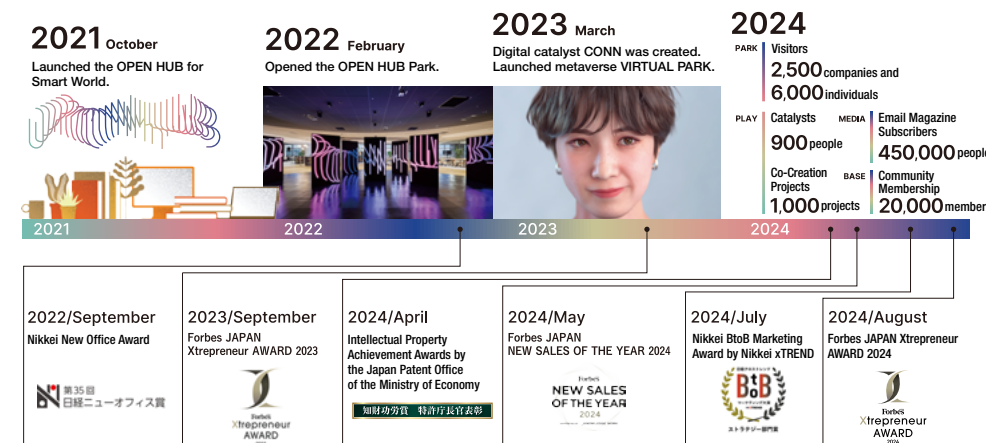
2021 October
Launched the OPEN HUB for Smart World.

2022 February
Opened the OPEN HUB Park.

2023 March
Digital catalyst CONN was created.
Launched metaverse VIRTUAL PARK.

2024
PARK Visitors
2,500 companies and
6,000 individuals

PLAY Catalysts
900 people

Co-Creation Projects
1,000 projects

MEDIA Email Magazine Subscribers
450,000 people

BASE Community Membership
20,000 members

2021 2022 2023 2024

2022/September
Nikkei New Office Award
第35回 日経ニューオフィス賞

2023/September
Forbes JAPAN Xtrepreneur AWARD 2023
Forbes Xtrepreneur AWARD

2024/April
Intellectual Property Achievement Awards by the Japan Patent Office of the Ministry of Economy
知財功労賞 特許庁長官表彰

2024/May
Forbes JAPAN NEW SALES OF THE YEAR 2024
Forbes NEW SALES OF THE YEAR 2024

2024/July
Nikkei BtoB Marketing Award by Nikkei xTREND
BtoB ストラテジー部門賞

2024/August
Forbes JAPAN Xtrepreneur AWARD 2024
Forbes Xtrepreneur AWARD 2024